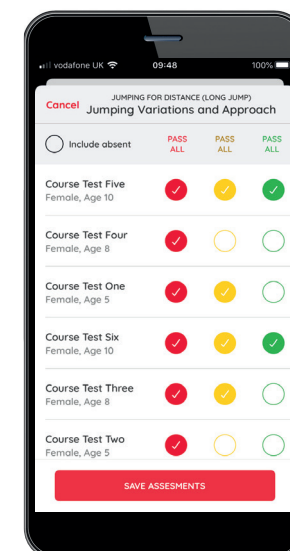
vodafone UK 09:48 100%

Cancel JUMPING FOR DISTANCE (LONG JUMP) Jumping Variations and Approach

Include absent PASS ALL PASS ALL PASS ALL

Course Test Five
Female, Age 10

Course Test Four
Female, Age 8

Course Test One
Female, Age 5

Course Test Six
Female, Age 10

Course Test Three
Female, Age 8

Course Test Two
Female, Age 5

SAVE ASSESMENTS